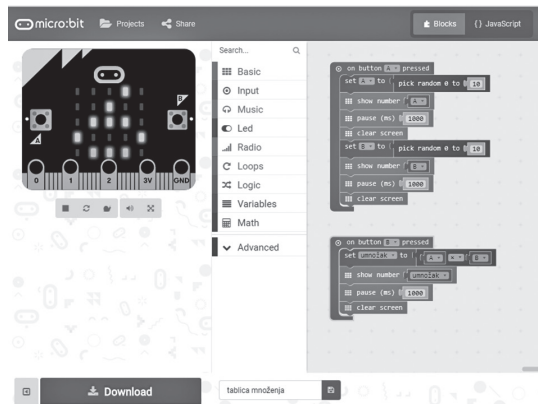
micro:bit Projects Share

Blocks {} JavaScript

A B

0 1 2 3V GND

Search...

Basic
Input
Music
Led
Radio
Loops
Logic
Variables
Math
Advanced

on button A pressed
set A to pick random 0 to 10
show number A
pause (ms) 1000
clear screen
set B to pick random 0 to 10
show number B
pause (ms) 1000
clear screen

on button B pressed
set umnožak to A × B
show number umnožak
pause (ms) 1000
clear screen

Download

tablica množenja